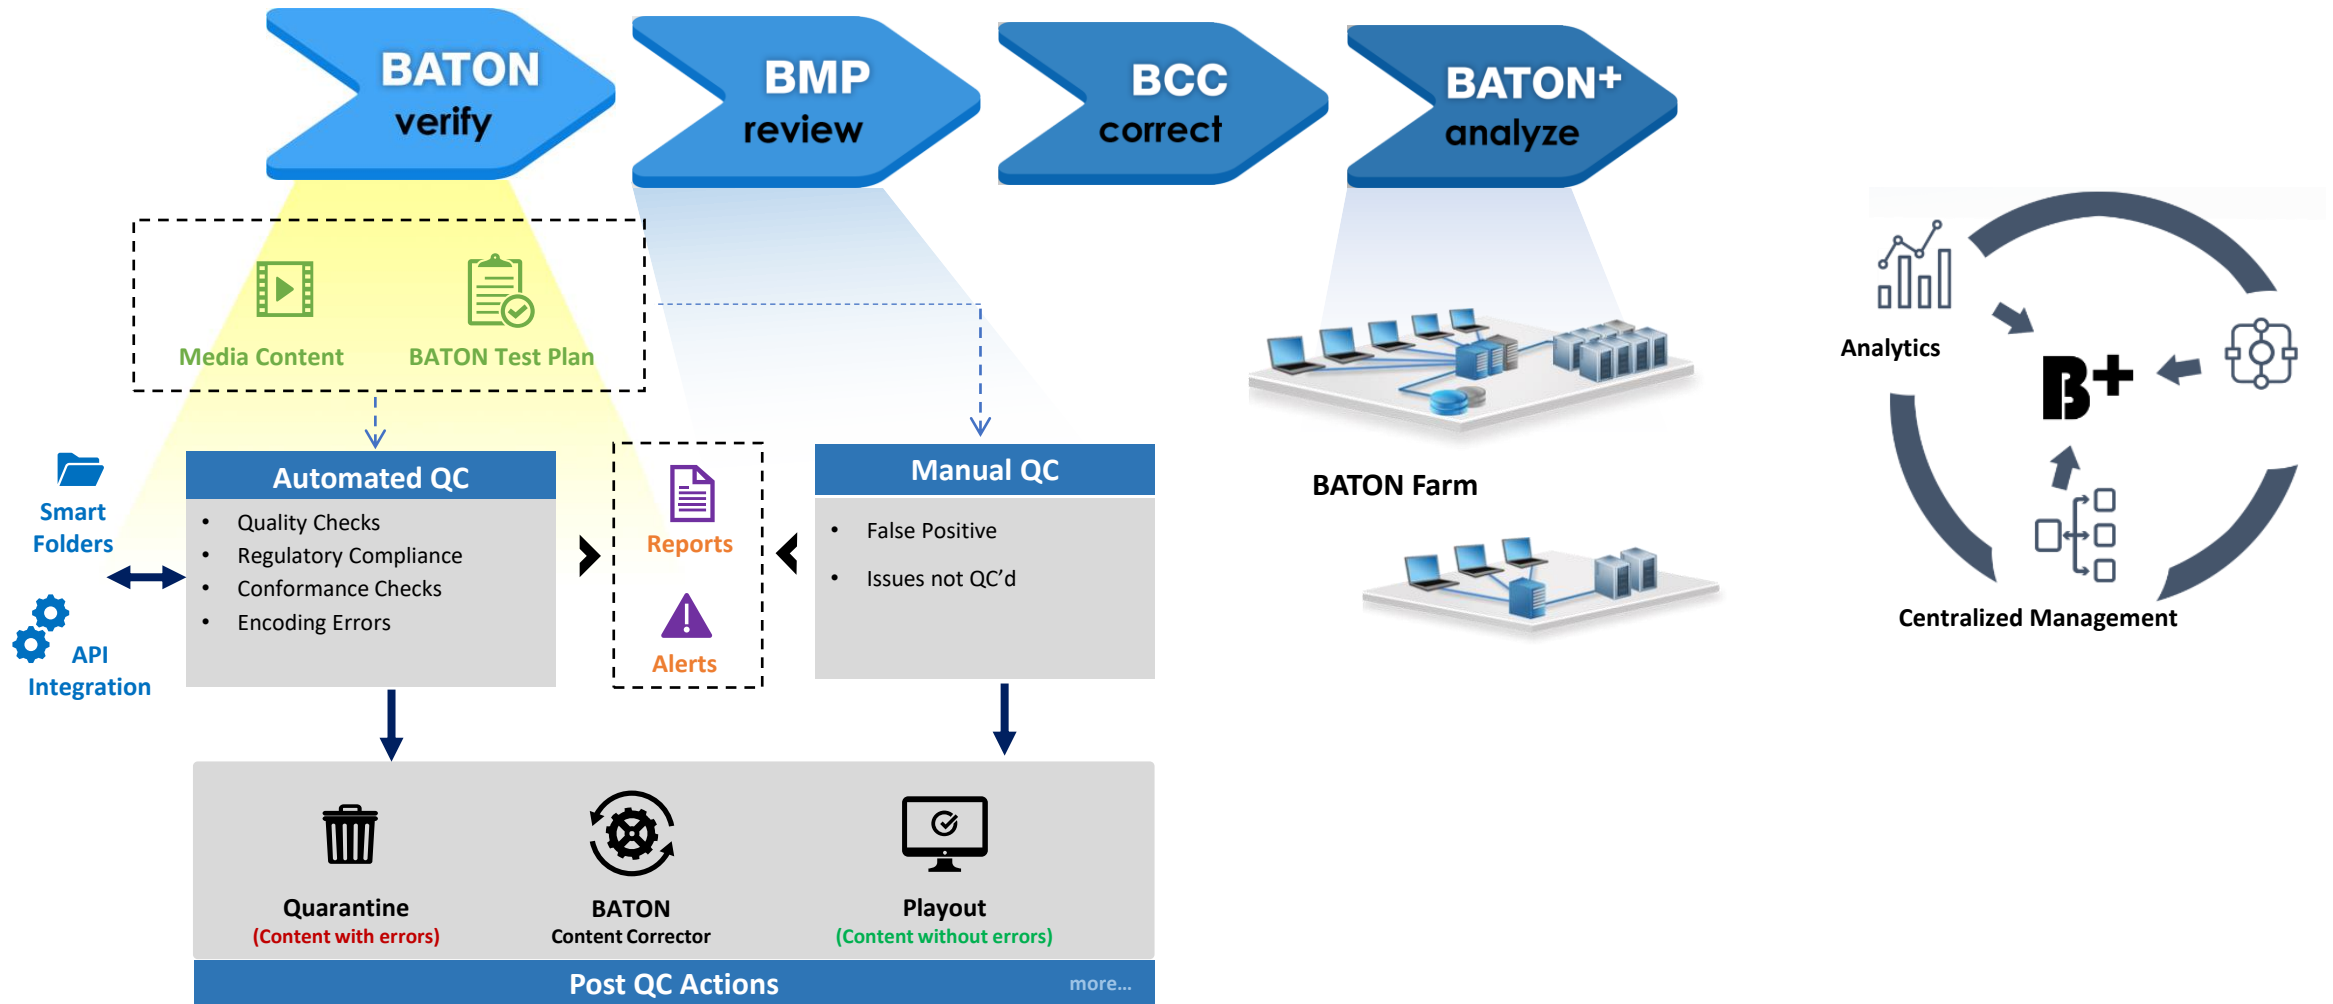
BATON verify

BMP review

BCC correct

BATON+ analyze

Media Content

BATON Test Plan

Smart Folders

API Integration

Automated QC

- Quality Checks
- Regulatory Compliance
- Conformance Checks
- Encoding Errors

Reports

Alerts

Manual QC

- False Positive
- Issues not QC'd

BATON Farm

Analytics

B+

Centralized Management

Quarantine
(Content with errors)

BATON
Content Corrector

Playout
(Content without errors)

Post QC Actions

more...